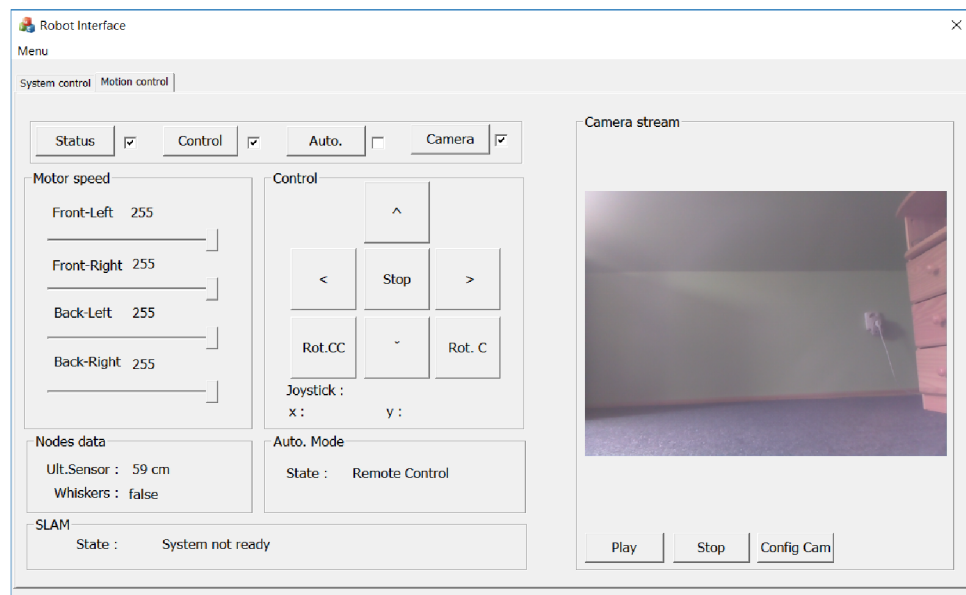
Robot Interface

Menu

System control | Motion control

Status
Control
Auto.
Camera

Motor speed

Front-Left 255

Front-Right 255

Back-Left 255

Back-Right 255

Control

^

<
Stop
>

Rot.CC
ˇ
Rot. C

Joystick :
x :
y :

Nodes data

Ult.Sensor : 59 cm

Whiskers : false

Auto. Mode

State : Remote Control

SLAM

State : System not ready

Camera stream

Play
Stop
Config Cam